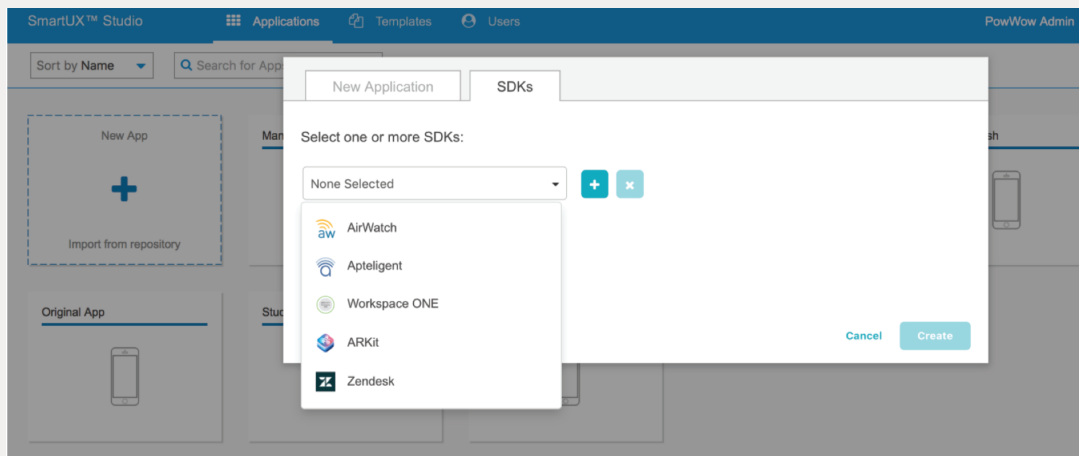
SmartUX™ Studio    Applications    Templates    Users    PowWow Admin

Sort by Name    Search for App

New App

Import from repository

Man

sh

Original App

Stud

New Application    SDKs

Select one or more SDKs:

None Selected

aw AirWatch

Apteligent

Workspace ONE

ARKit

Zendesk

Cancel    Create